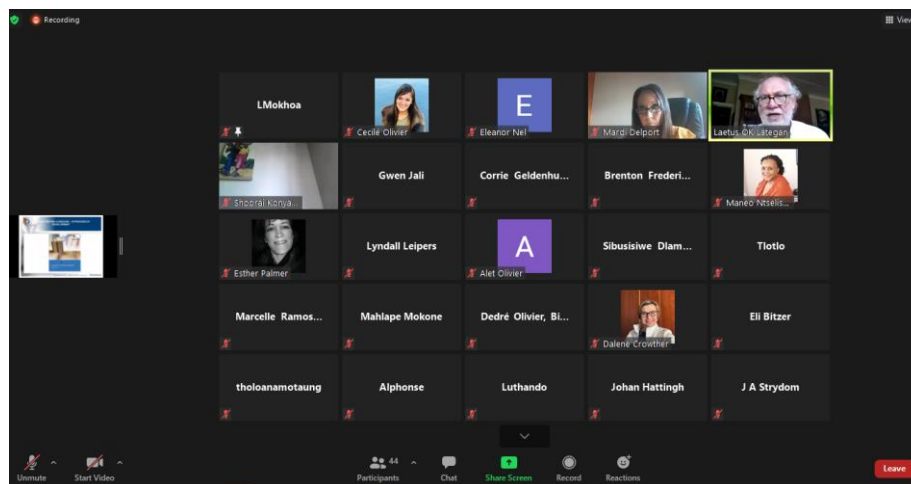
Recording

View

LMokhoa

Cecile Olivier

E
Eleanor Nel

Mardi Delport

Laetus OK Lategan

Shoorai Konya...

Gwen Jali

Corrie Geldenhu...

Brenton Frederi...

Maneo Ntselis...

Esther Palmer

Lyndall Leipers

A
Alet Olivier

Sibusisiwe Dlam...

Tlotlo

Marcelle Ramos...

Mahlape Mokone

Dedré Olivier, Bi...

Dalene Crowther

Eli Bitzer

tholoanamotaung

Alphonse

Luthando

Johan Hattingh

J A Strydom

Unmute

Start Video

44
Participants

Chat

Share Screen

Record

Reactions

Leave